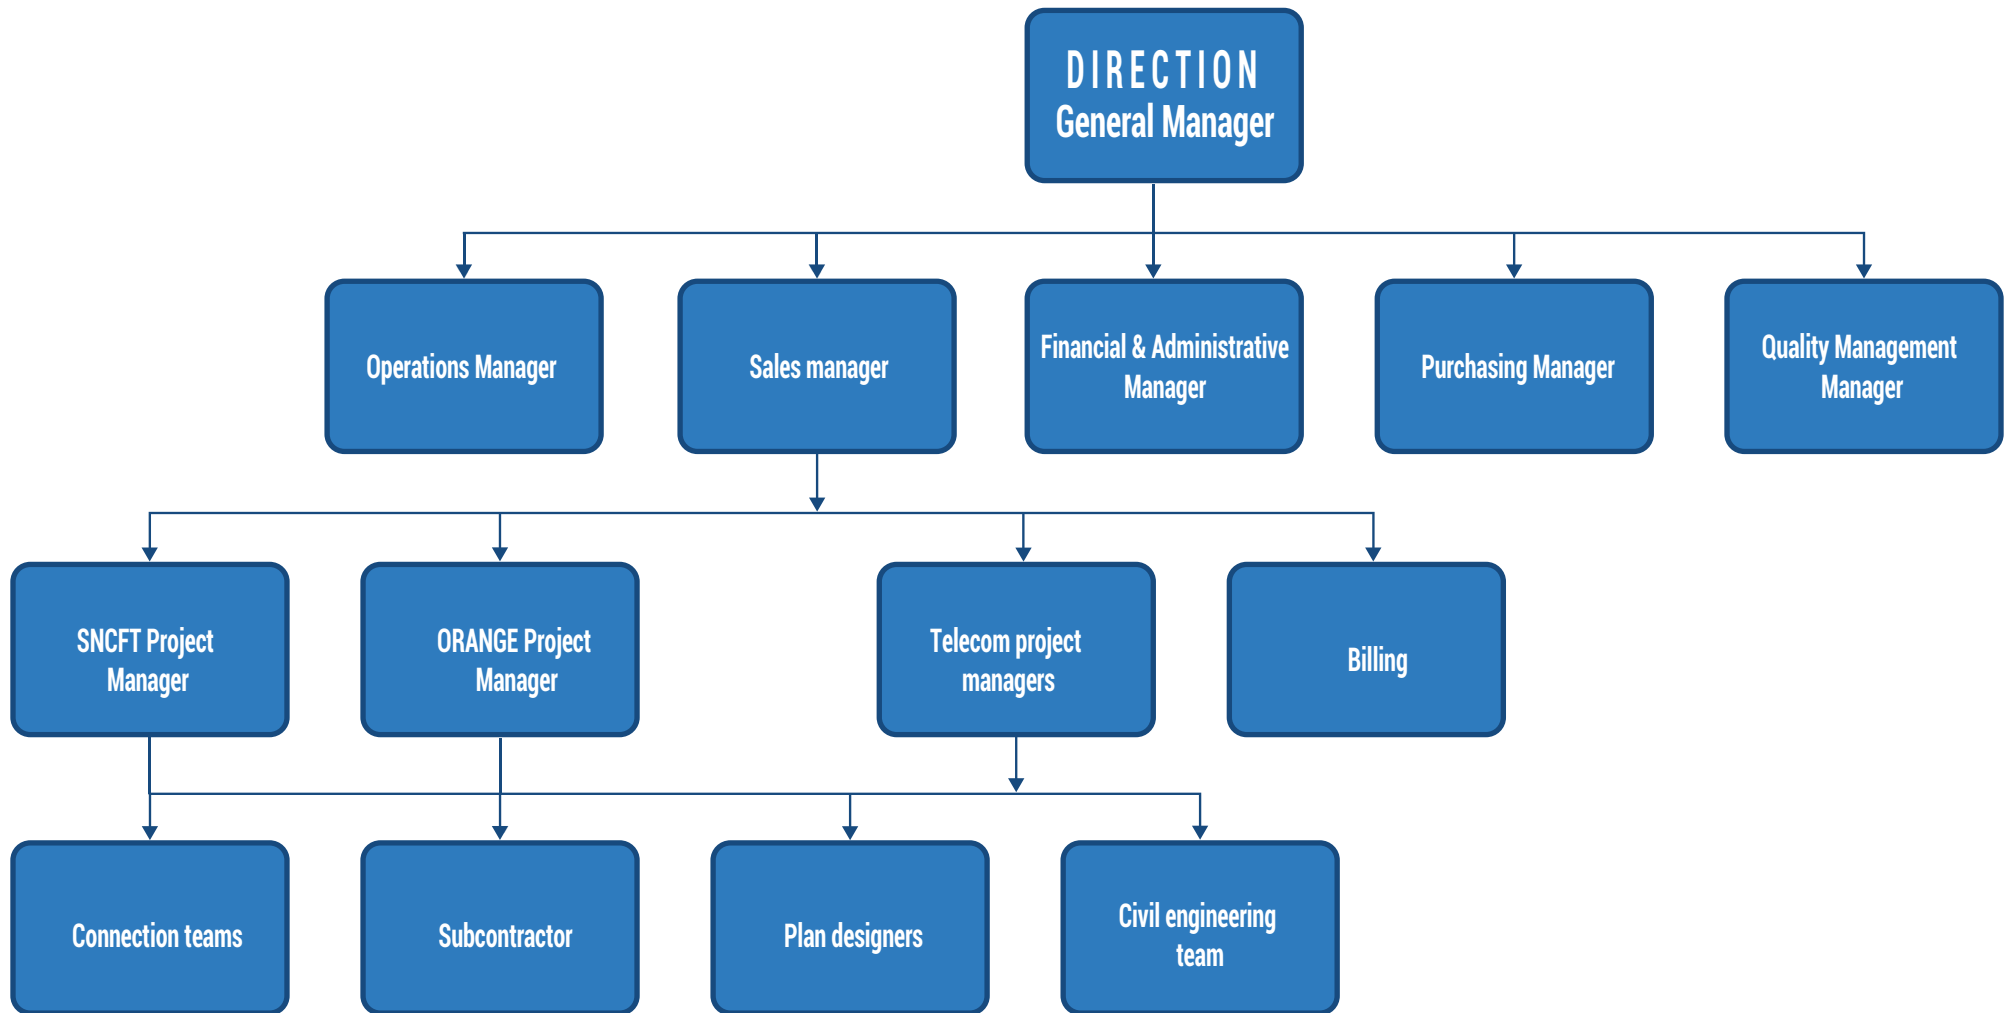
DIRECTION
General Manager

Operations Manager

Sales manager

Financial & Administrative Manager

Purchasing Manager

Quality Management Manager

SNCFT Project Manager

ORANGE Project Manager

Telecom project managers

Billing

Connection teams

Subcontractor

Plan designers

Civil engineering team